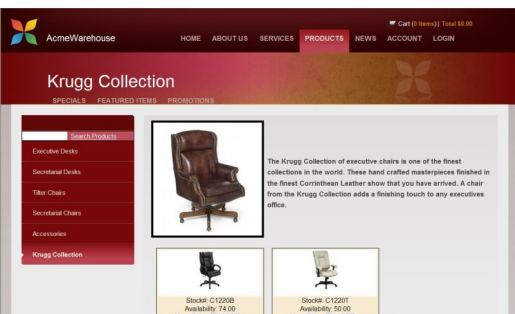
AcmeWarehouse

Cart (0 items) | Total $0.00

HOME ABOUT US SERVICES PRODUCTS NEWS ACCOUNT LOGIN

Krugg Collection

SPECIALS FEATURED ITEMS PROMOTIONS

Search Products

Executive Desks

Secretarial Desks

Tilter Chairs

Secretarial Chairs

Accessories

Krugg Collection

The Krugg Collection of executive chairs is one of the finest collections in the world. These hand crafted masterpieces finished in the finest Corrinthean Leather show that you have arrived. A chair from the Krugg Collection adds a finishing touch to any executives office.

Stock#: C1220B
Availability: 74.00

Stock#: C1220T
Availability: 50.00